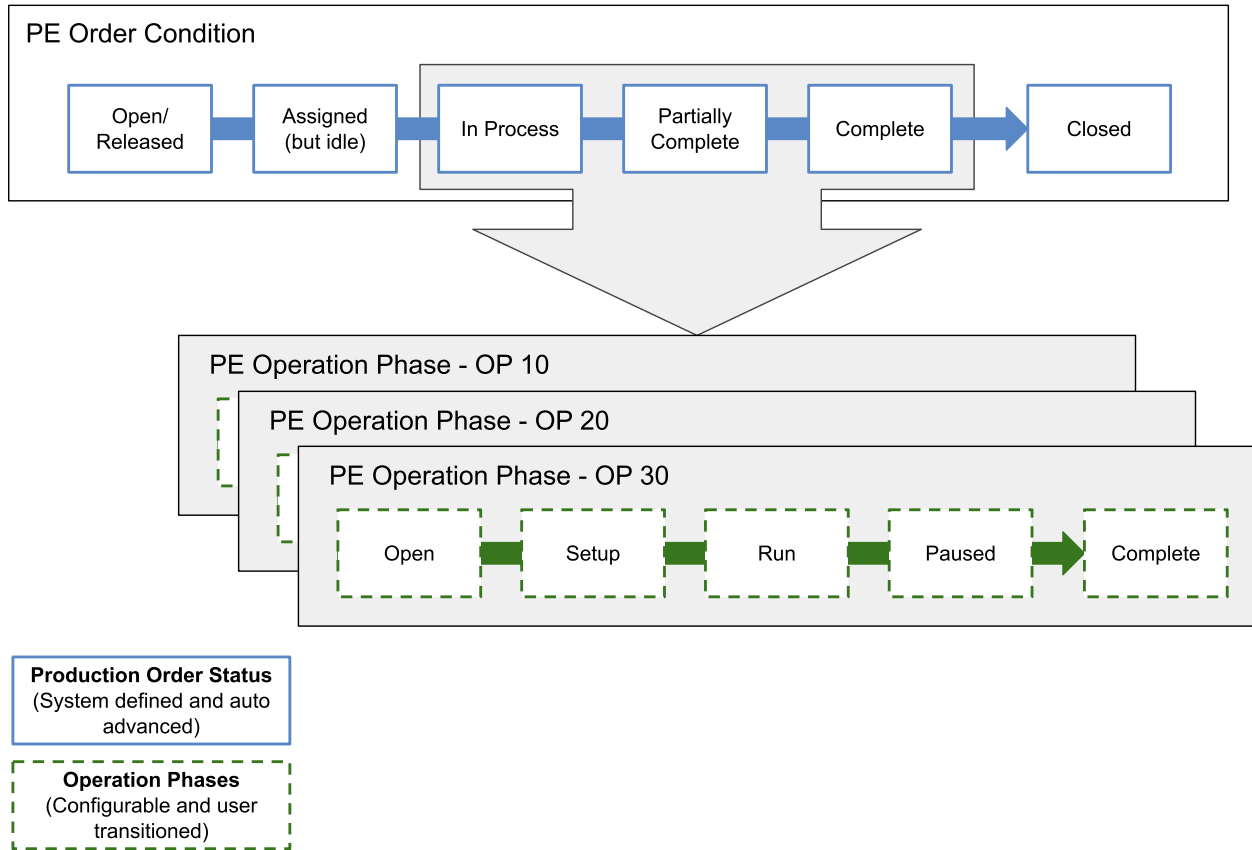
PE Order Condition

Open/ Released

Assigned (but idle)

In Process

Partially Complete

Complete

Closed

PE Operation Phase - OP 10

PE Operation Phase - OP 20

PE Operation Phase - OP 30

Open

Setup

Run

Paused

Complete

**Production Order Status**
(System defined and auto advanced)

**Operation Phases**
(Configurable and user transitioned)